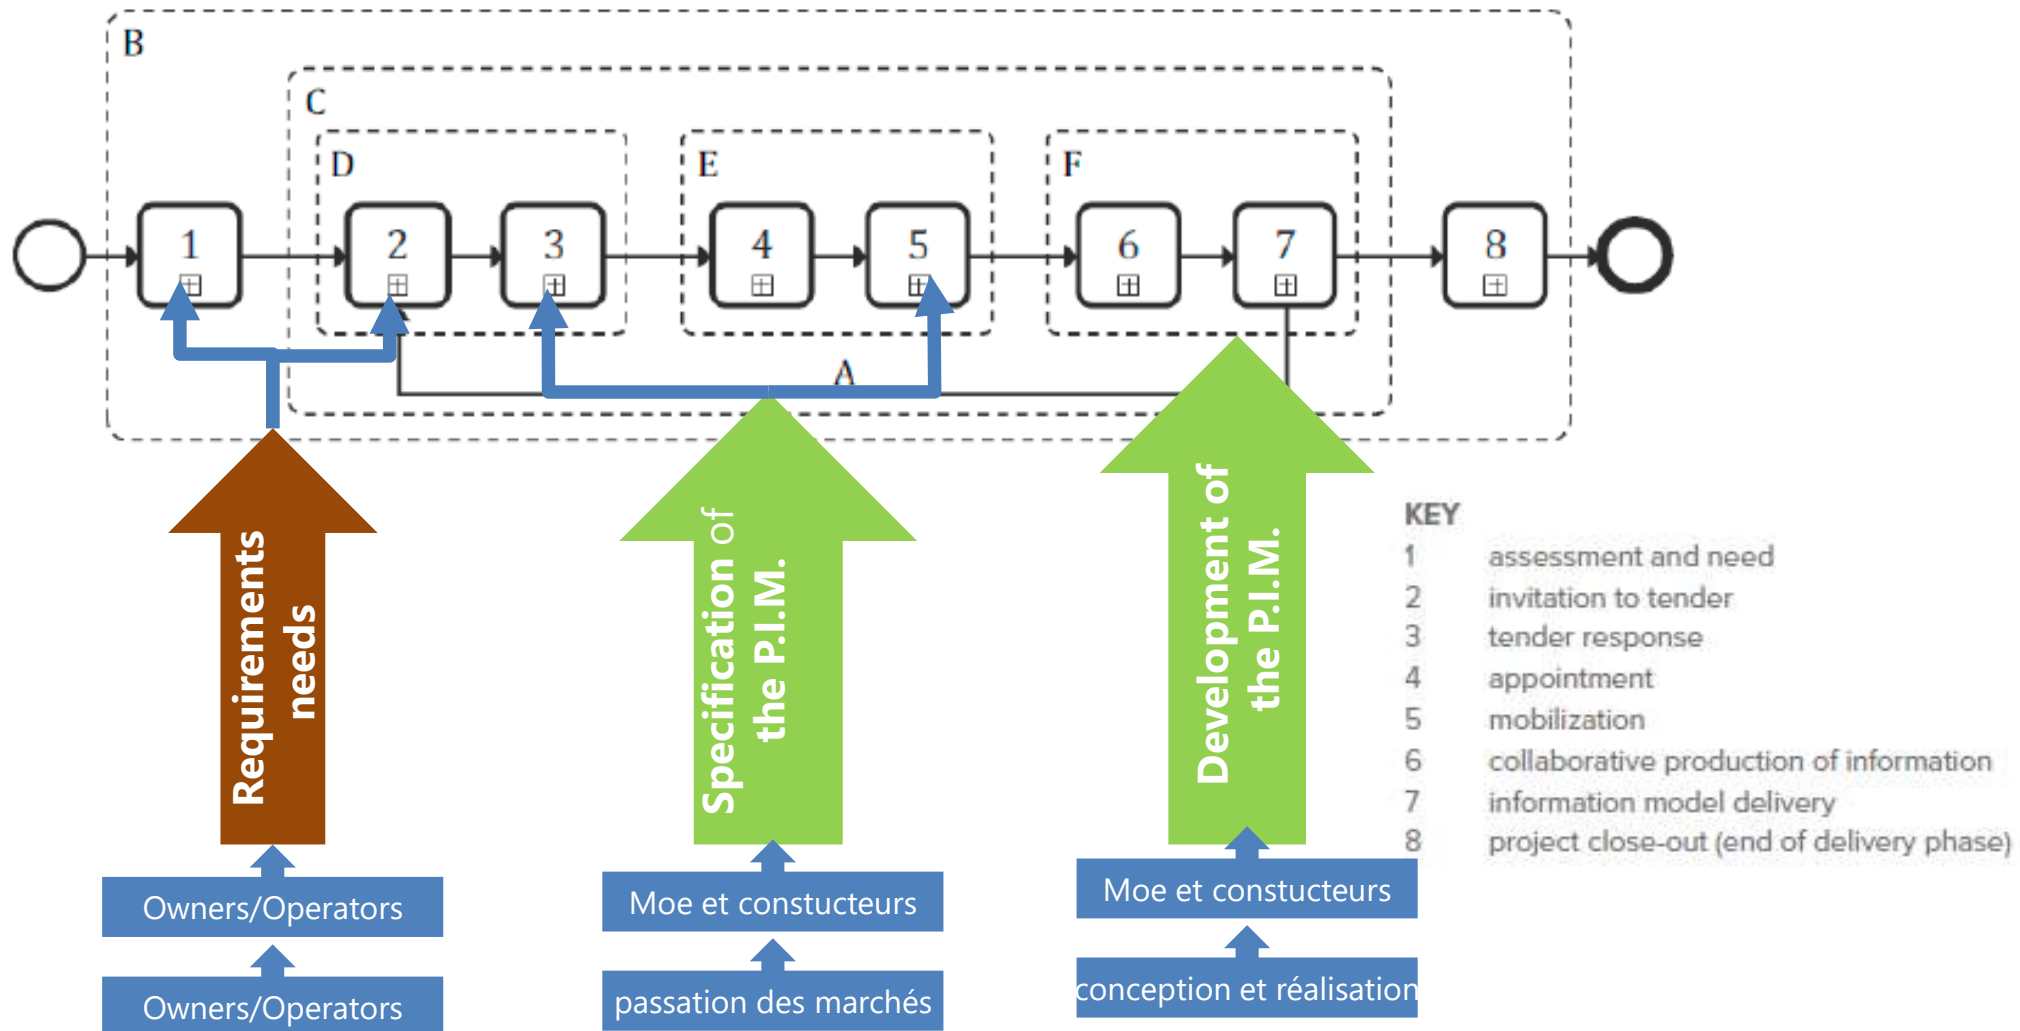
B

C

D

E

F

1

2

3

4

5

6

7

8

A

Requirements needs

Specification of the P.I.M.

Development of the P.I.M.

Owners/Operators

Owners/Operators

Moe et constucteurs

passation des marchés

Moe et constucteurs

conception et réalisation

KEY

| | |
|---|---|
| 1 | assessment and need |
| 2 | invitation to tender |
| 3 | tender response |
| 4 | appointment |
| 5 | mobilization |
| 6 | collaborative production of information |
| 7 | information model delivery |
| 8 | project close-out (end of delivery phase) |